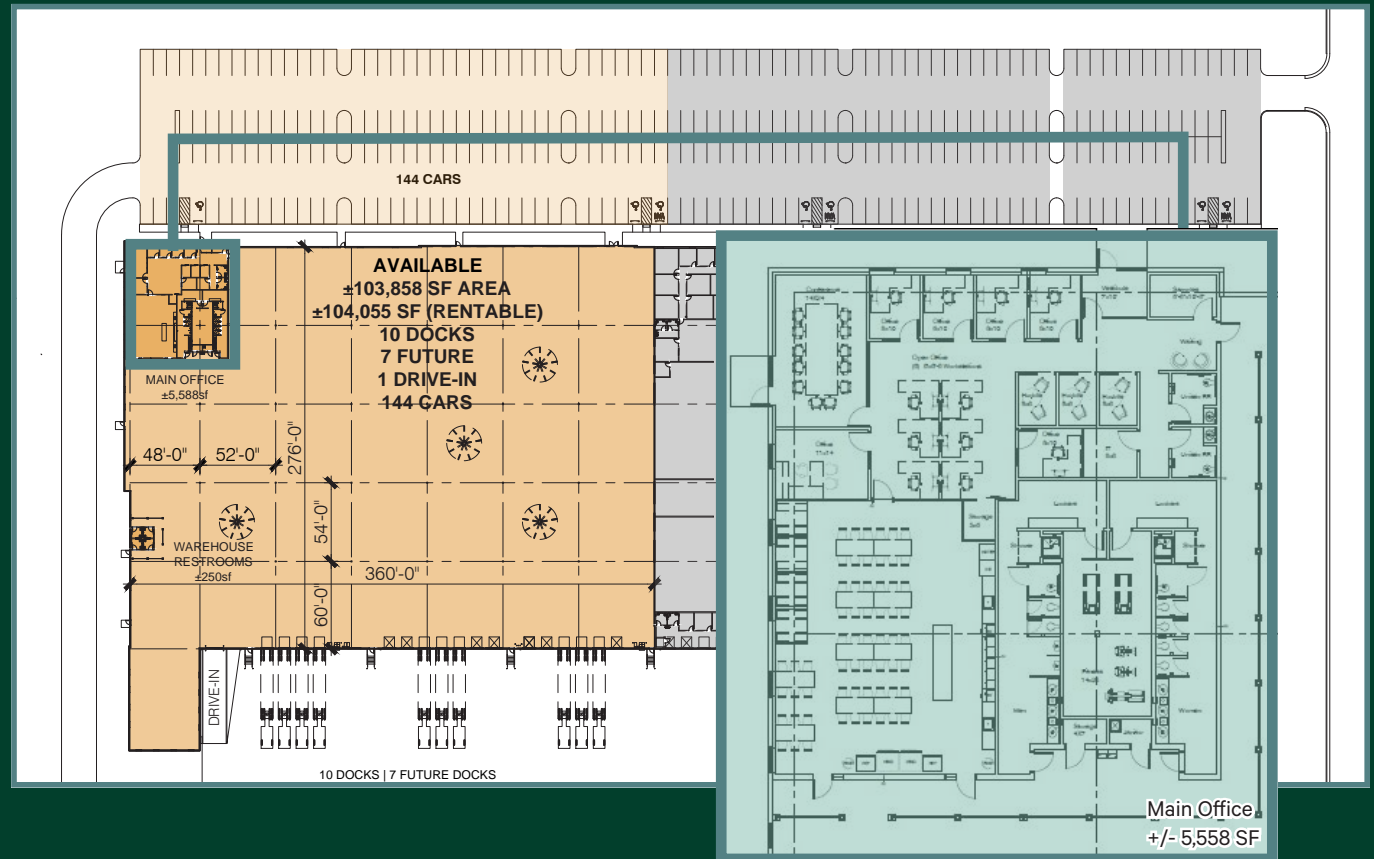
144 CARS

AVAILABLE
±103,858 SF AREA
±104,055 SF (RENTABLE)
10 DOCKS
7 FUTURE
1 DRIVE-IN
144 CARS

MAIN OFFICE
±5,588sf

48'-0"
52'-0"
276'-0"
54'-0"
360'-0"
60'-0"

WAREHOUSE RESTROOMS
±250sf

DRIVE-IN

10 DOCKS | 7 FUTURE DOCKS

Main Office
+/- 5,558 SF